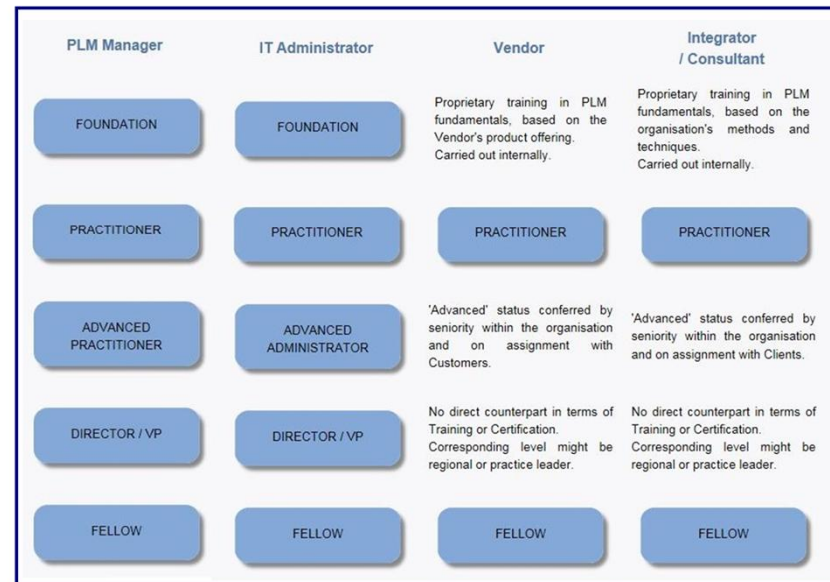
| PLM Manager | IT Administrator | Vendor | Integrator / Consultant |
|---|---|---|---|
| FOUNDATION | FOUNDATION | Proprietary training in PLM fundamentals, based on the Vendor's product offering. Carried out internally. | Proprietary training in PLM fundamentals, based on the organisation's methods and techniques. Carried out internally. |
| PRACTITIONER | PRACTITIONER | PRACTITIONER | PRACTITIONER |
| ADVANCED PRACTITIONER | ADVANCED ADMINISTRATOR | 'Advanced' status conferred by seniority within the organisation and on assignment with Customers. | 'Advanced' status conferred by seniority within the organisation and on assignment with Clients. |
| DIRECTOR / VP | DIRECTOR / VP | No direct counterpart in terms of Training or Certification. Corresponding level might be regional or practice leader. | No direct counterpart in terms of Training or Certification. Corresponding level might be regional or practice leader. |
| FELLOW | FELLOW | FELLOW | FELLOW |